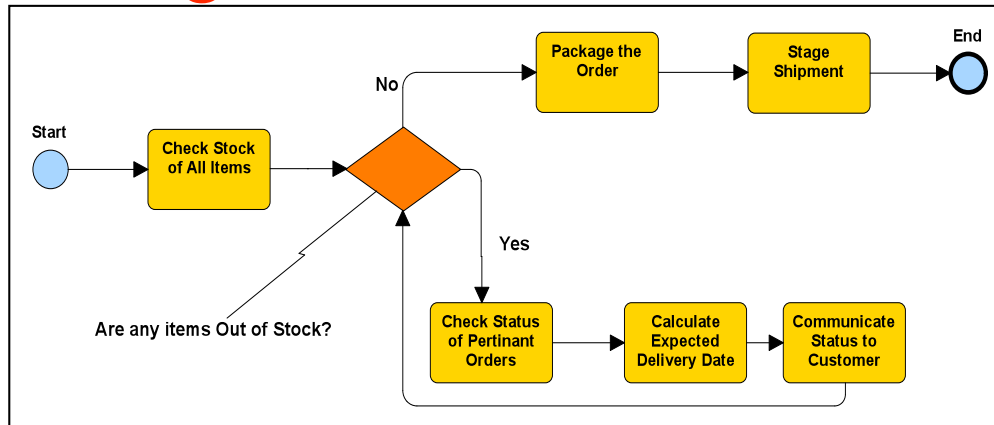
Start

Check Stock of All Items

No

Package the Order

Stage Shipment

End

Yes

Are any items Out of Stock?

Check Status of Pertinant Orders

Calculate Expected Delivery Date

Communicate Status to Customer